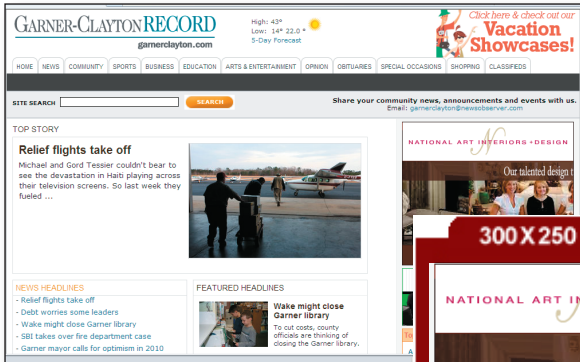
GARNER-CLAYTON RECORD
garnerclayton.com

High: 43°
Low: 14° 22.0 °
5-Day Forecast

Click here & check out our
Vacation Showcases!

HOME | NEWS | COMMUNITY | SPORTS | BUSINESS | EDUCATION | ARTS & ENTERTAINMENT | OPINION | OBITUARIES | SPECIAL OCCASIONS | SHOPPING | CLASSIFIEDS

SITE SEARCH | SEARCH

Share your community news, announcements and events with us.
Email: garnerclayton@newsobserver.com

TOP STORY

Relief flights take off

Michael and Gord Tessier couldn't bear to see the devastation in Haiti playing across their television screens. So last week they fueled ...

NATIONAL ART INTERIORS • DESIGN
Our talented design t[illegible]

300 X 250

NATIONAL ART IN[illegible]

NEWS HEADLINES
- Relief flights take off
- Debt worries some leaders
- Wake might close Garner library
- SBI takes over fire department case
- Garner mayor calls for optimism in 2010

FEATURED HEADLINES

Wake might close Garner library
To cut costs, county officials are thinking of closing the Garner library.